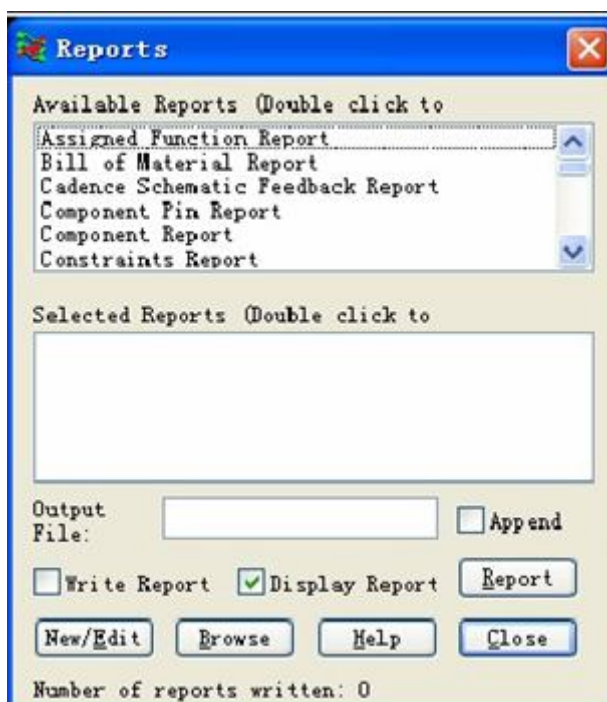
Reports

Available Reports (Double click to

Assigned Function Report
Bill of Material Report
Cadence Schematic Feedback Report
Component Pin Report
Component Report
Constraints Report

Selected Reports (Double click to

Output File:

Append

Write Report

Display Report

Report

New/Edit

Browse

Help

Close

Number of reports written: 0